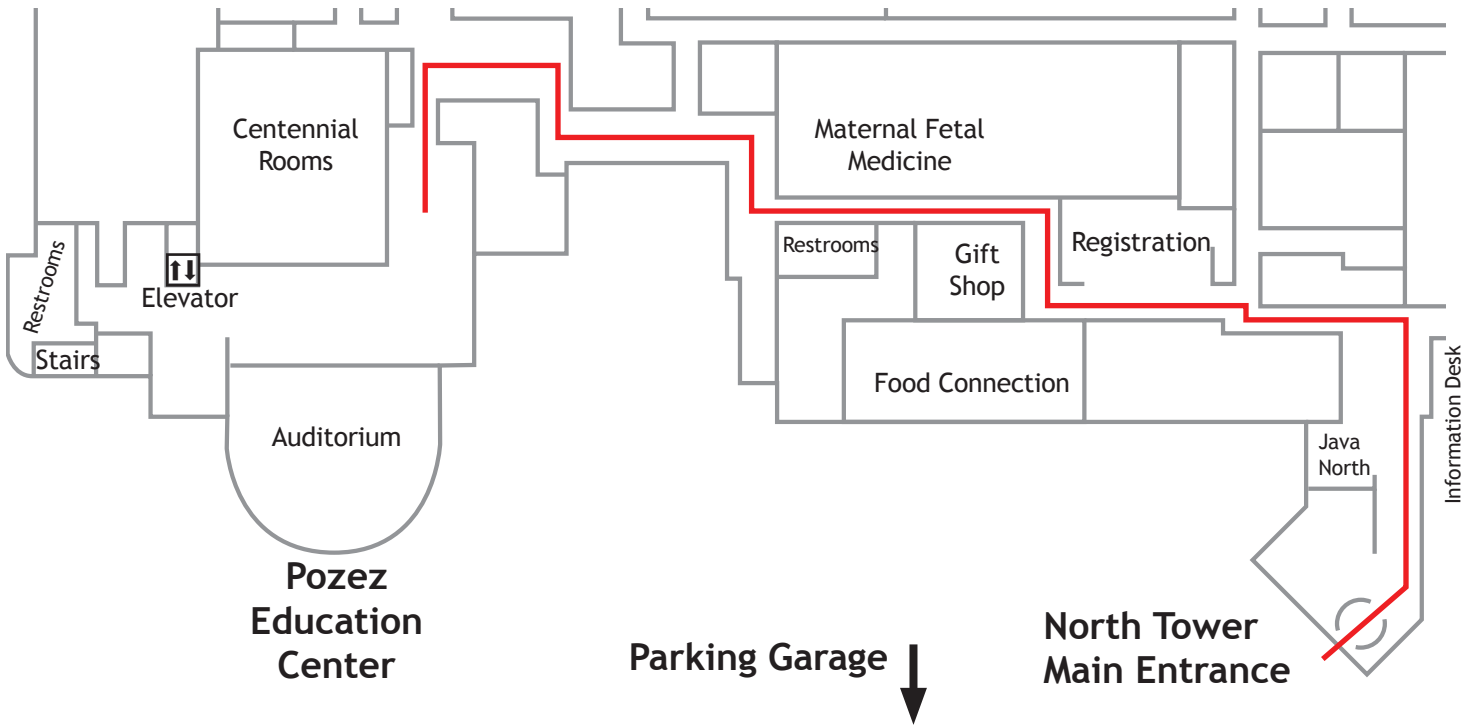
Centennial Rooms

Maternal Fetal Medicine

Restrooms

Elevator

Stairs

Restrooms

Gift Shop

Registration

Food Connection

Auditorium

Java North

Information Desk

Pozez Education Center

Parking Garage

North Tower Main Entrance